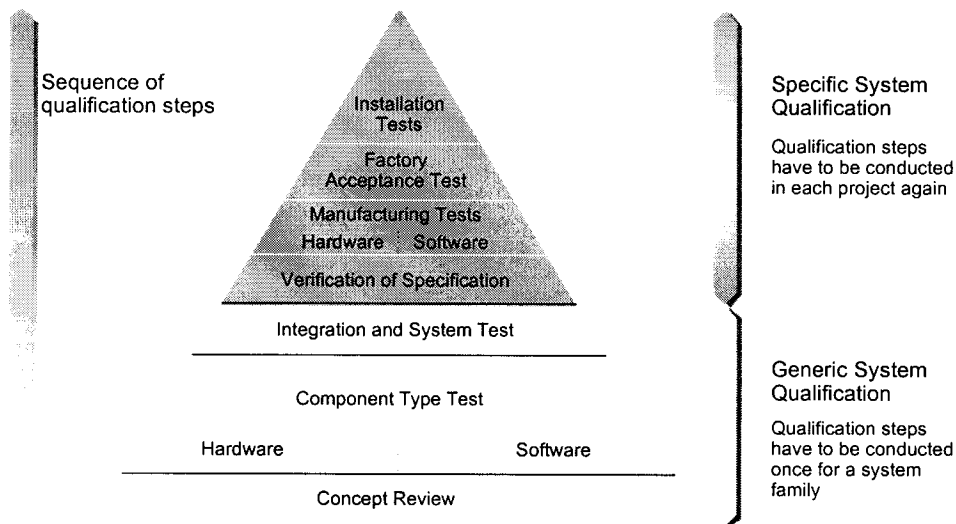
Sequence of qualification steps

Installation Tests

Factory Acceptance Test

Manufacturing Tests

Hardware

Software

Verification of Specification

Integration and System Test

Component Type Test

Hardware

Software

Concept Review

Specific System Qualification

Qualification steps have to be conducted in each project again

Generic System Qualification

Qualification steps have to be conducted once for a system family